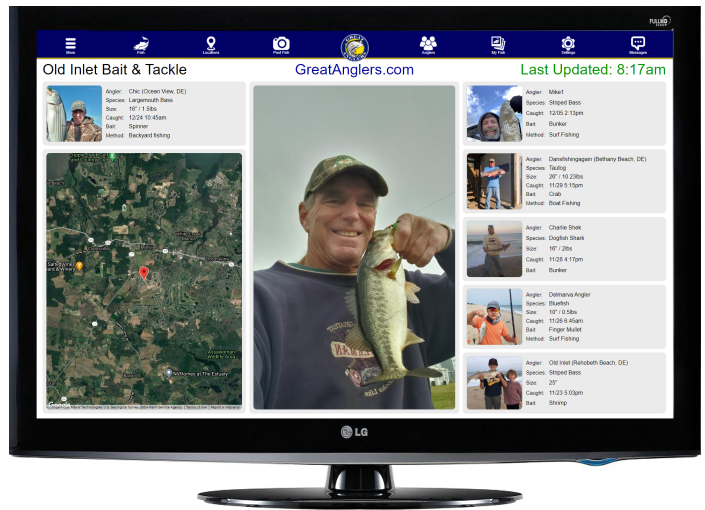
FULL HD

More
Fish
Locations
Post Fish
Anglers
My Fish
Settings
Messages

Old Inlet Bait & Tackle
GreatAnglers.com
Last Updated: 8:17am

Angler: Chic (Ocean View, DE)
Species: Largemouth Bass
Size: 16" / 1.5lbs
Caught: 12/24 10:45am
Bait: Spinner
Method: Backyard fishing

Angler: Mike1
Species: Striped Bass
Caught: 12/05 2:13pm
Bait: Bunker
Method: Surf Fishing

Angler: Damfishingagain (Bethany Beach, DE)
Species: Tautog
Size: 20" / 10.23lbs
Caught: 11/29 5:15pm
Bait: Crab
Method: Boat Fishing

Angler: Charlie Shek
Species: Dogfish Shark
Size: 16" / 2lbs
Caught: 11/26 4:17pm
Bait: Bunker

Angler: Delmarva Angler
Species: Bluefish
Size: 10" / 0.5lbs
Caught: 11/26 6:45am
Bait: Finger Mullet
Method: Surf Fishing

Angler: Old Inlet (Rehoboth Beach, DE)
Species: Striped Bass
Size: 25"
Caught: 11/23 5:03pm
Bait: Shrimp

LG